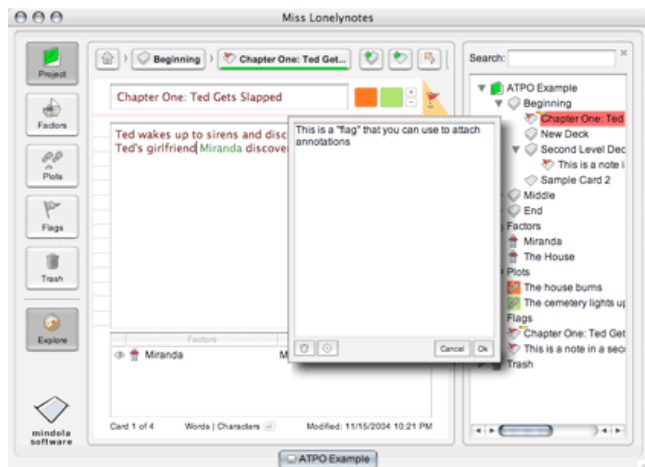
Miss Lonelynotes

Project

Factors

Plots

Flags

Trash

Explore

mindola software

Beginning

Chapter One: Ted Gets...

Chapter One: Ted Gets Slapped

Ted wakes up to sirens and disc
Ted's girlfriend Miranda discover

This is a "flag" that you can use to attach annotations

Cancel
Ok

Factors

Miranda

M

Card 1 of 4

Words | Characters

Modified: 11/15/2004 10:21 PM

Search:

ATPO Example
Beginning
Chapter One: Ted
New Deck
Second Level Dec
This is a note i
Sample Card 2
Middle
End
Factors
Miranda
The House
Plots
The house burns
The cemetery lights up
Flags
Chapter One: Ted Get
This is a note in a sec
Trash

ATPO Example